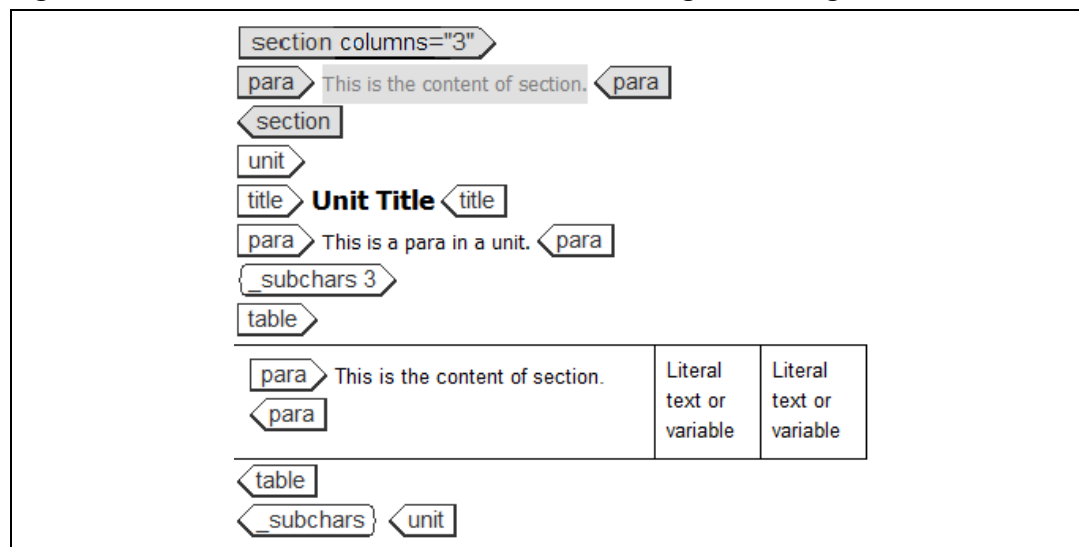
section columns="3"

para This is the content of section. para

section

unit

title **Unit Title** title

para This is a para in a unit. para

_subchars 3

table

| para This is the content of section. para | Literal text or variable | Literal text or variable |
|---|---|---|

table

_subchars unit